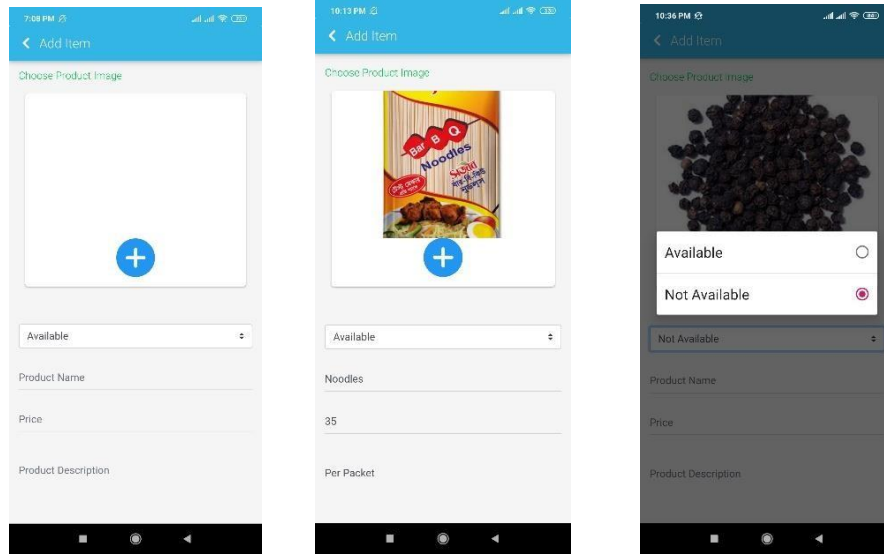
7:08 PM

Add Item

Choose Product Image

Available

Product Name

Price

Product Description

10:13 PM

Add Item

Choose Product Image

Bar B Q Noodles

Available

Noodles

35

Per Packet

10:36 PM

Add Item

Choose Product Image

Available

Not Available

Not Available

Product Name

Price

Product Description